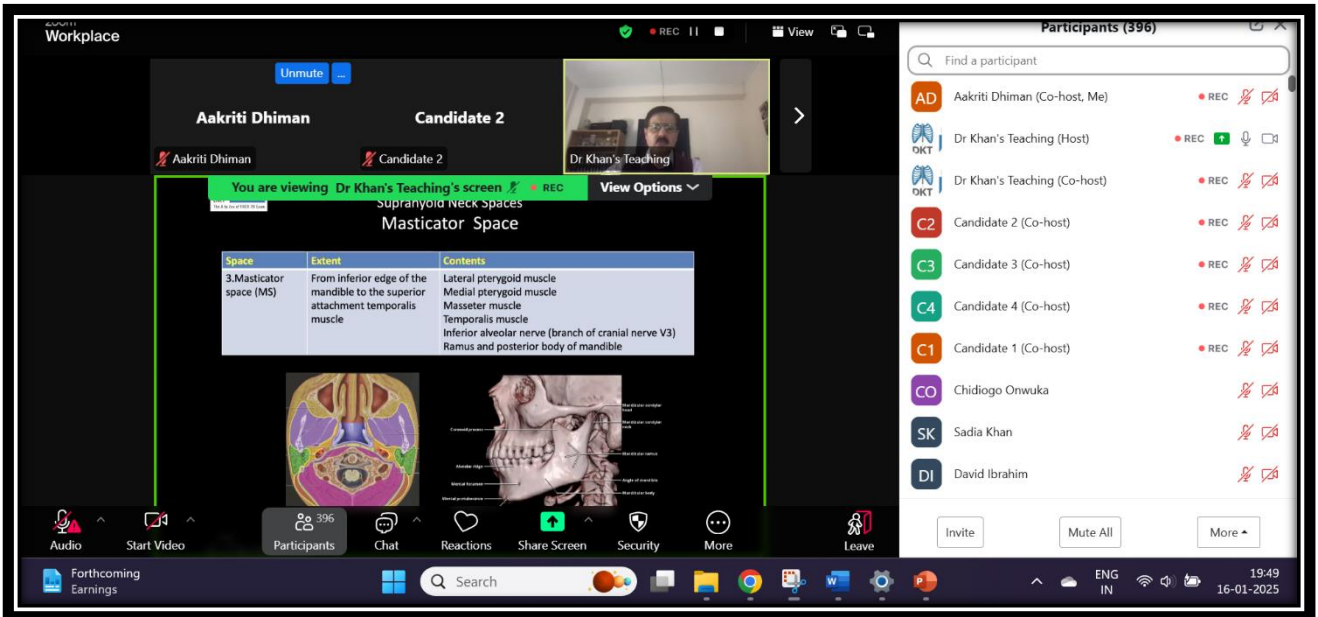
zoom
Workplace

REC

View

Unmute ...

Aakriti Dhiman
Candidate 2

Aakriti Dhiman
Candidate 2
Dr Khan's Teaching

You are viewing Dr Khan's Teaching's screen REC View Options

Suprahyoid Neck Spaces
Masticator Space

| Space | Extent | Contents |
|---|---|---|
| 3.Masticator space (MS) | From inferior edge of the mandible to the superior attachment temporalis muscle | Lateral pterygoid muscle<br>Medial pterygoid muscle<br>Masseter muscle<br>Temporalis muscle<br>Inferior alveolar nerve (branch of cranial nerve V3)<br>Ramus and posterior body of mandible |

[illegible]

Audio
Start Video
396
Participants
Chat
Reactions
Share Screen
Security
More
Leave

Participants (396)

Find a participant

AD Aakriti Dhiman (Co-host, Me) REC
DKT Dr Khan's Teaching (Host) REC
DKT Dr Khan's Teaching (Co-host) REC
C2 Candidate 2 (Co-host) REC
C3 Candidate 3 (Co-host) REC
C4 Candidate 4 (Co-host) REC
C1 Candidate 1 (Co-host) REC
CO Chidiogo Onwuka
SK Sadia Khan
DI David Ibrahim

Invite
Mute All
More

Forthcoming Earnings
Search
ENG IN
19:49
16-01-2025